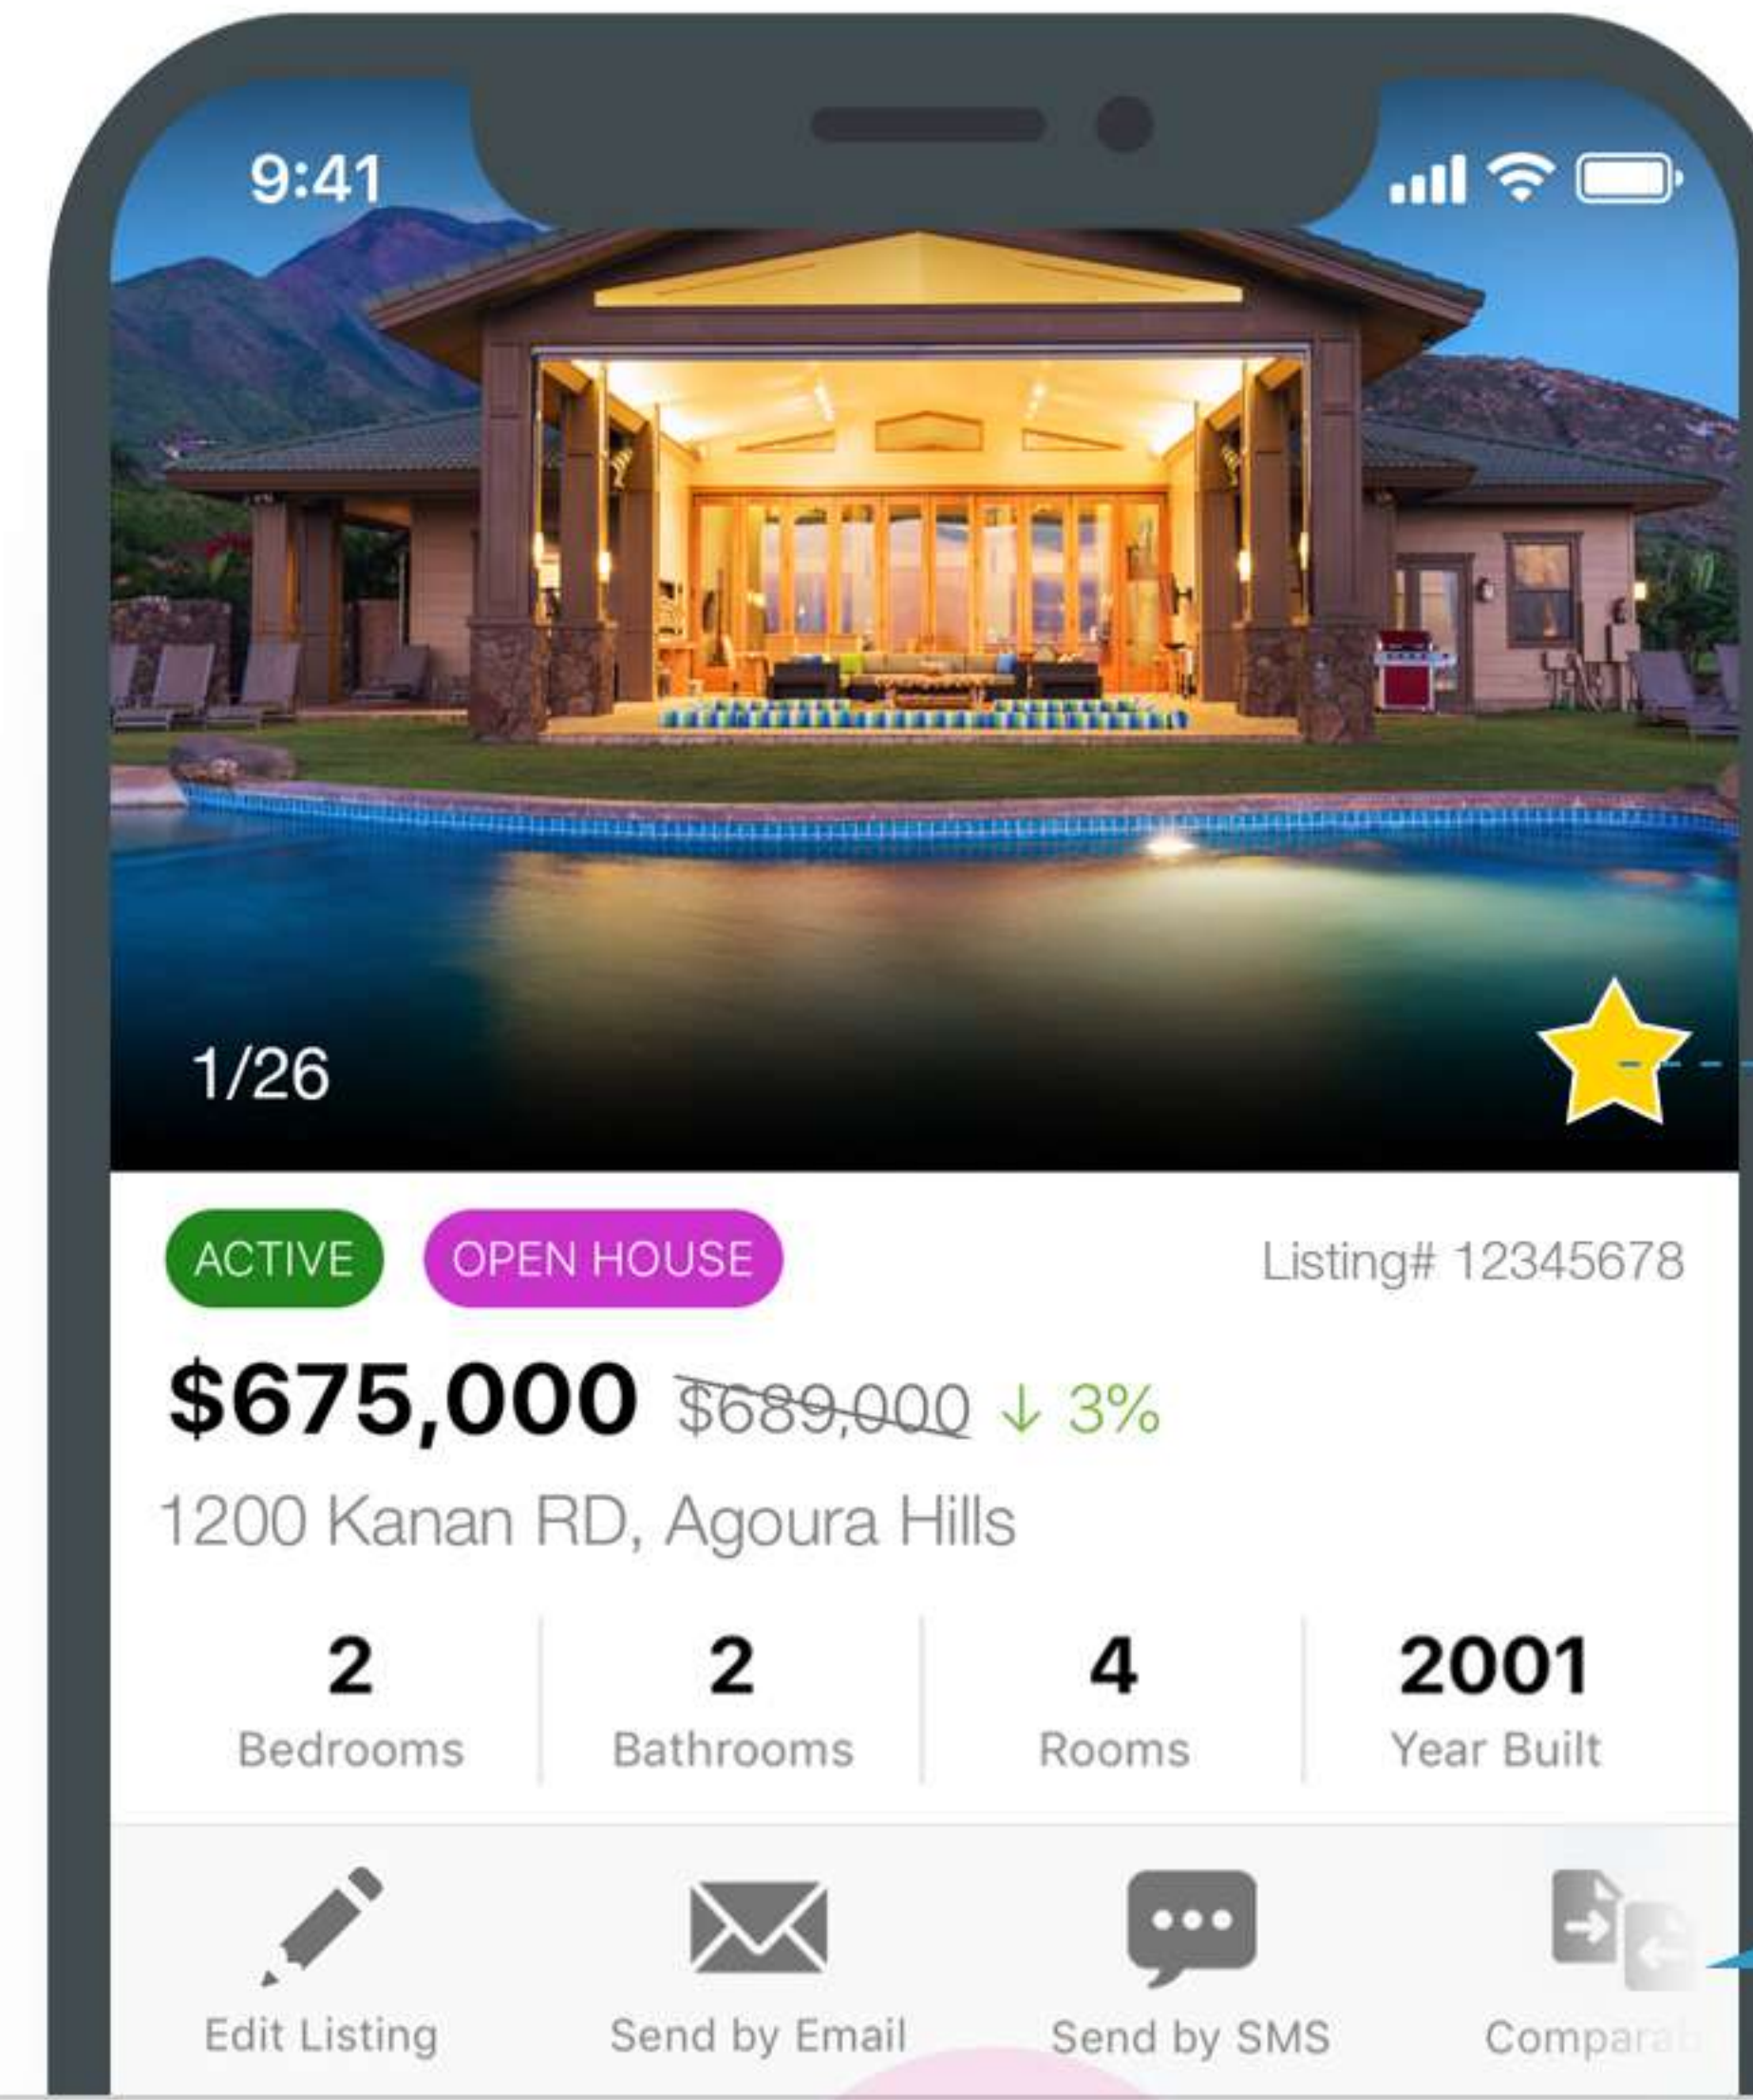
9:41

1/26

ACTIVE OPEN HOUSE Listing# 12345678

$675,000 $689,000 ↓ 3%

1200 Kanan RD, Agoura Hills

2 Bedrooms

2 Bathrooms

4 Rooms

2001 Year Built

Edit Listing

Send by Email

Send by SMS

Compara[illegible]